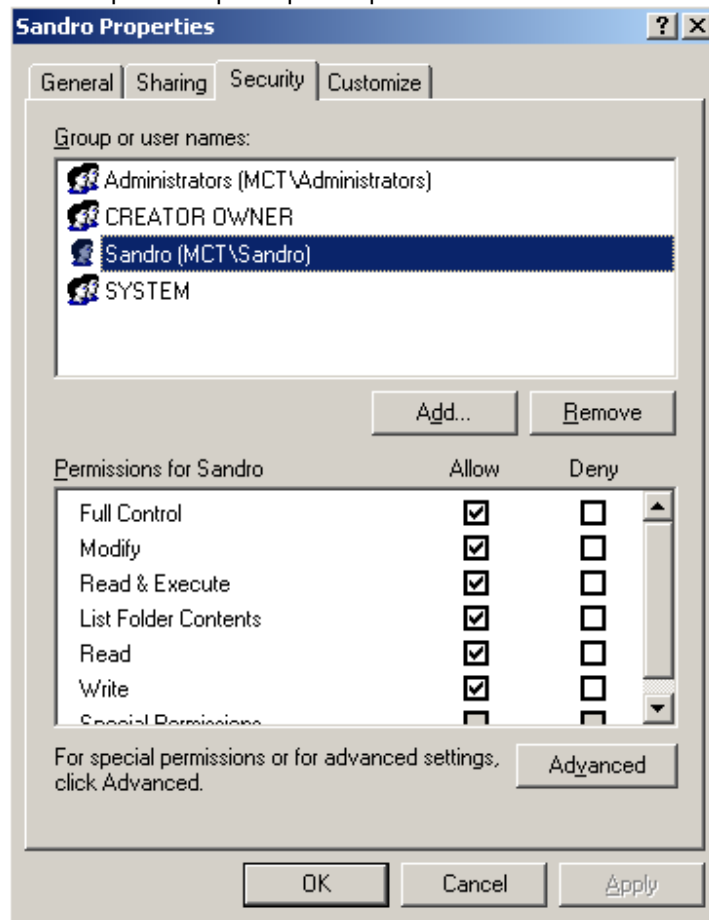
Sandro Properties
? X
General Sharing Security Customize
Group or user names:
Administrators (MCT\Administrators)
CREATOR OWNER
Sandro (MCT\Sandro)
SYSTEM
Add... Remove

| Permissions for Sandro | Allow | Deny |
|---|---|---|
| Full Control | ☑ | ☐ |
| Modify | ☑ | ☐ |
| Read & Execute | ☑ | ☐ |
| List Folder Contents | ☑ | ☐ |
| Read | ☑ | ☐ |
| Write | ☑ | ☐ |
| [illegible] | ☐ | ☐ |

For special permissions or for advanced settings, click Advanced.
Advanced
OK Cancel Apply